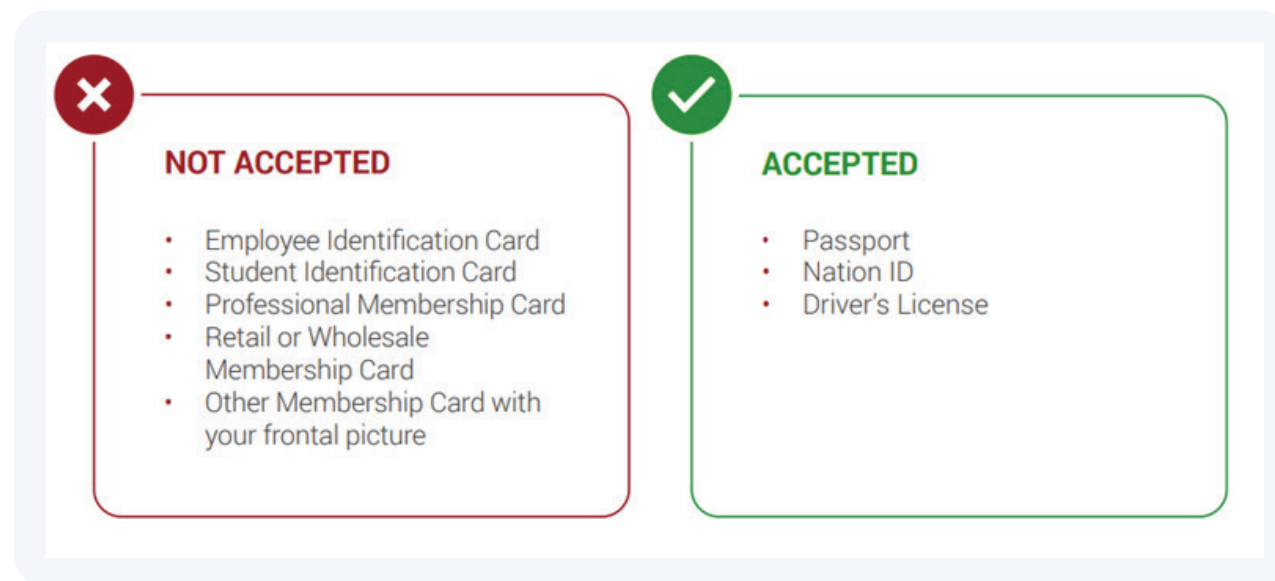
NOT ACCEPTED

- Employee Identification Card
- Student Identification Card
- Professional Membership Card
- Retail or Wholesale Membership Card
- Other Membership Card with your frontal picture

ACCEPTED

- Passport
- Nation ID
- Driver's License